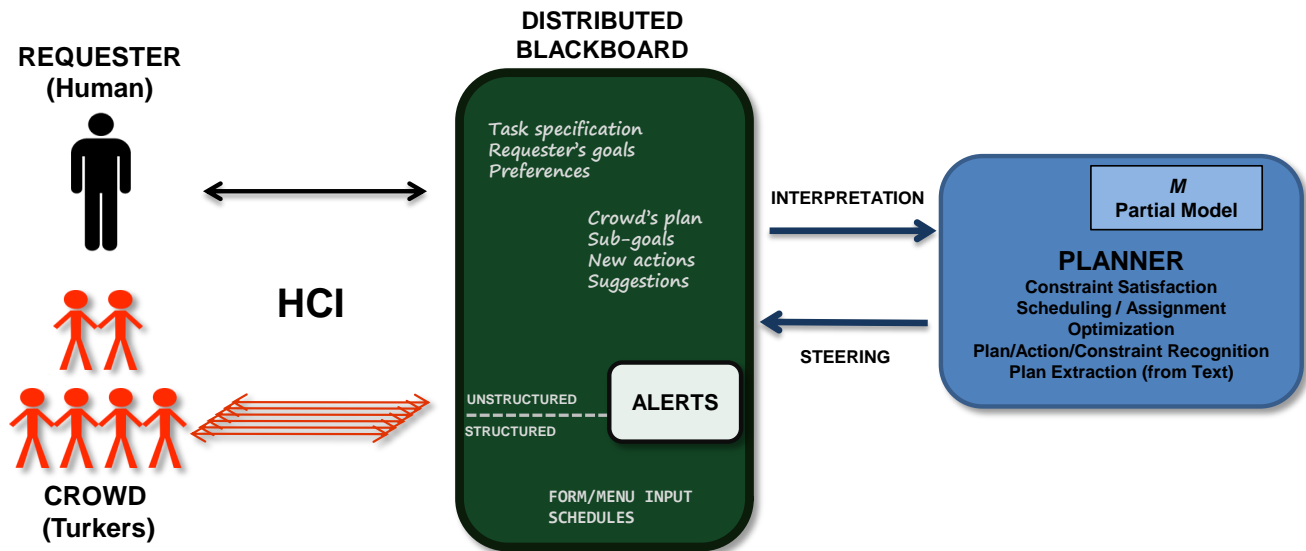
REQUESTER
(Human)

HCI

CROWD
(Turkers)

DISTRIBUTED
BLACKBOARD

Task specification
Requester's goals
Preferences

Crowd's plan
Sub-goals
New actions
Suggestions

UNSTRUCTURED
STRUCTURED

ALERTS

FORM/MENU INPUT
SCHEDULES

INTERPRETATION

STEERING

M
Partial Model

PLANNER
Constraint Satisfaction
Scheduling / Assignment
Optimization
Plan/Action/Constraint Recognition
Plan Extraction (from Text)